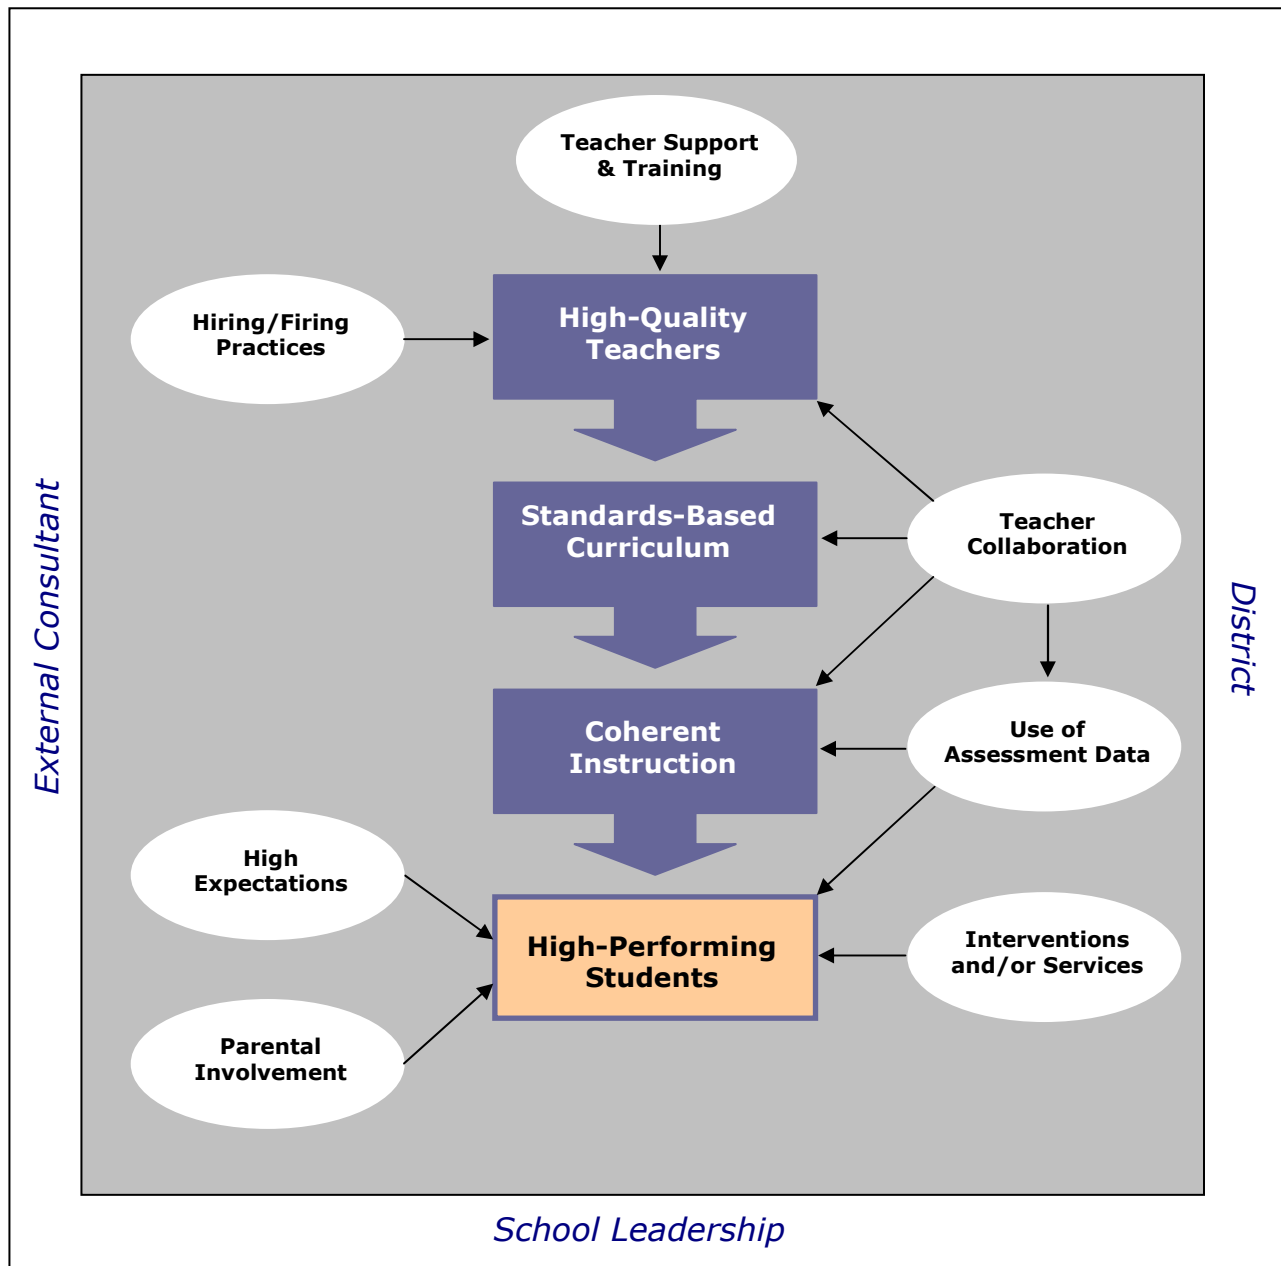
Teacher Support & Training

Hiring/Firing Practices

High-Quality Teachers

Standards-Based Curriculum

Teacher Collaboration

Coherent Instruction

Use of Assessment Data

High Expectations

High-Performing Students

Interventions and/or Services

Parental Involvement

External Consultant

District

School Leadership